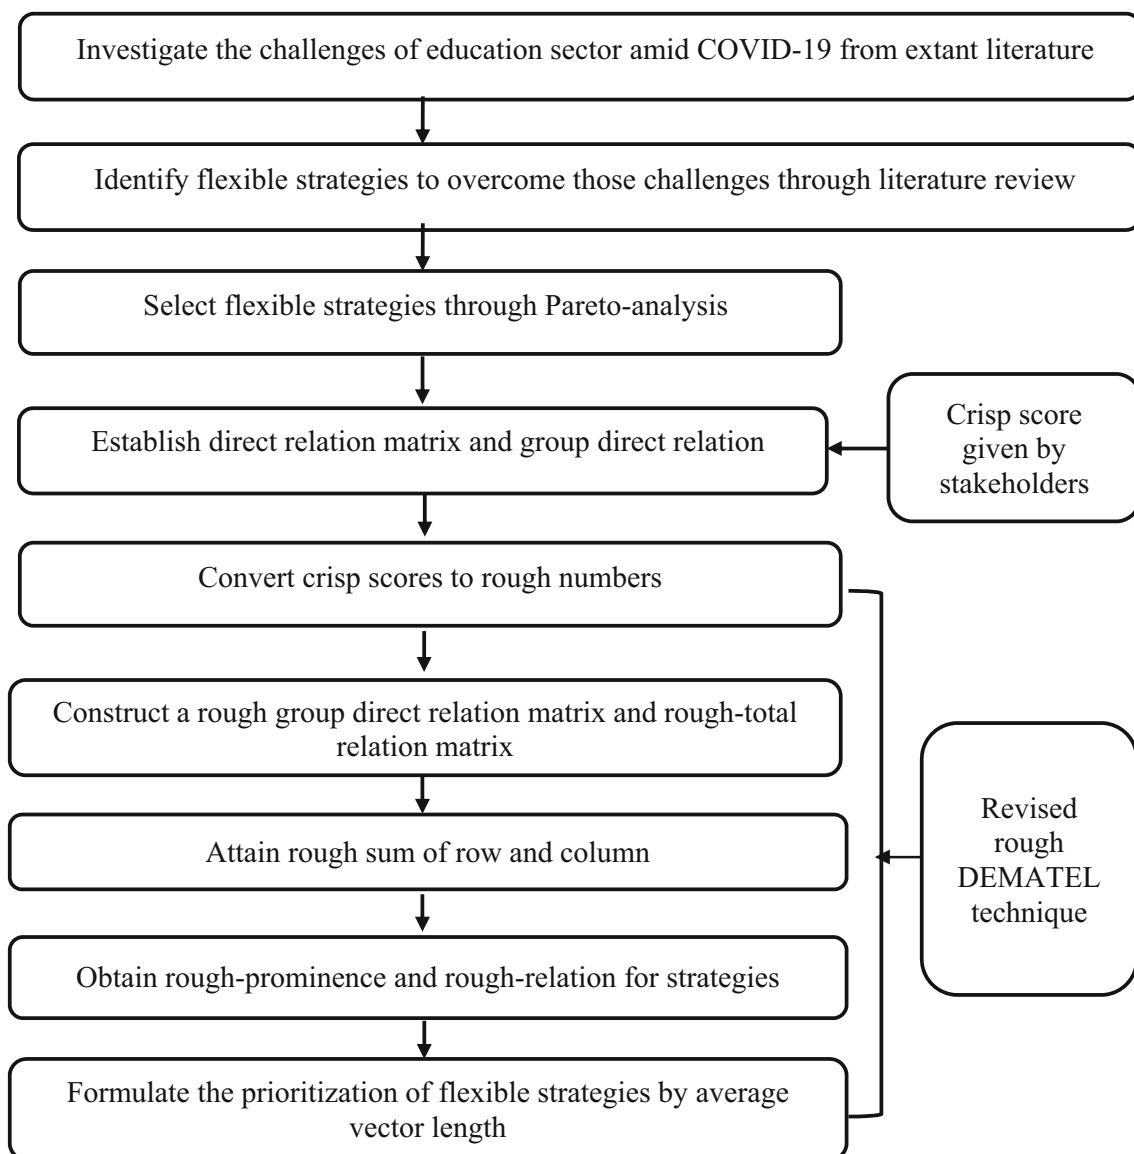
Investigate the challenges of education sector amid COVID-19 from extant literature

Identify flexible strategies to overcome those challenges through literature review

Select flexible strategies through Pareto-analysis

Establish direct relation matrix and group direct relation

Crisp score given by stakeholders

Convert crisp scores to rough numbers

Construct a rough group direct relation matrix and rough-total relation matrix

Attain rough sum of row and column

Obtain rough-prominence and rough-relation for strategies

Formulate the prioritization of flexible strategies by average vector length

Revised rough DEMATEL technique